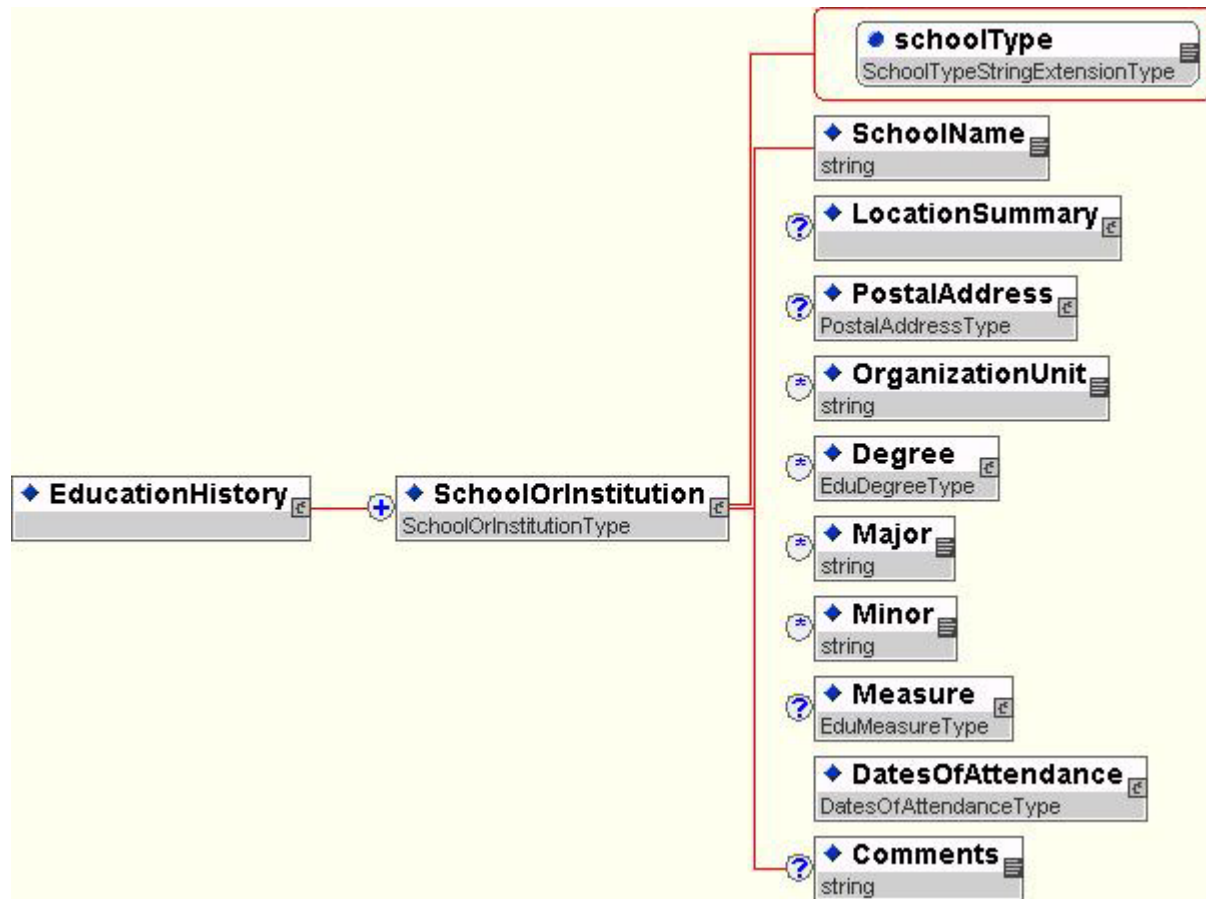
schoolType
SchoolTypeStringExtensionType

SchoolName
string

LocationSummary

PostalAddress
PostalAddressType

OrganizationUnit
string

EducationHistory

SchoolOrInstitution
SchoolOrInstitutionType

Degree
EduDegreeType

Major
string

Minor
string

Measure
EduMeasureType

DatesOfAttendance
DatesOfAttendanceType

Comments
string